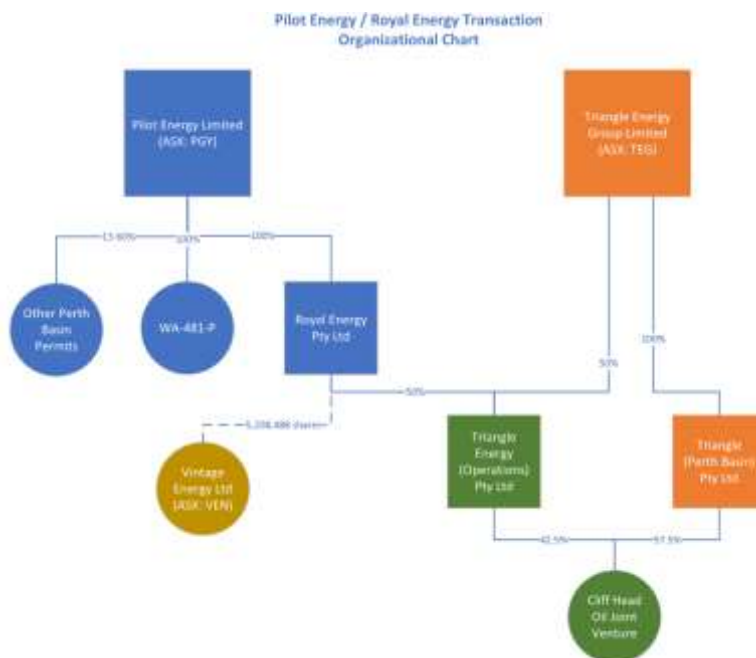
Pilot Energy / Royal Energy Transaction
Organizational Chart

Pilot Energy Limited
(ASX: PGY)

Triangle Energy
Group Limited
(ASX: TEG)

13.60%

100%

100%

Other Perth
Basin
Permits

WA-481-P

Royal Energy
Pty Ltd

50%

100%

50%

5,208,488 shares

Vintage
Energy Ltd
(ASX: VEN)

Triangle
Energy
(Operations)
Pty Ltd

Triangle
(Perth Basin)
Pty Ltd

42.5%

57.5%

Cliff Head
Oil Joint
Venture